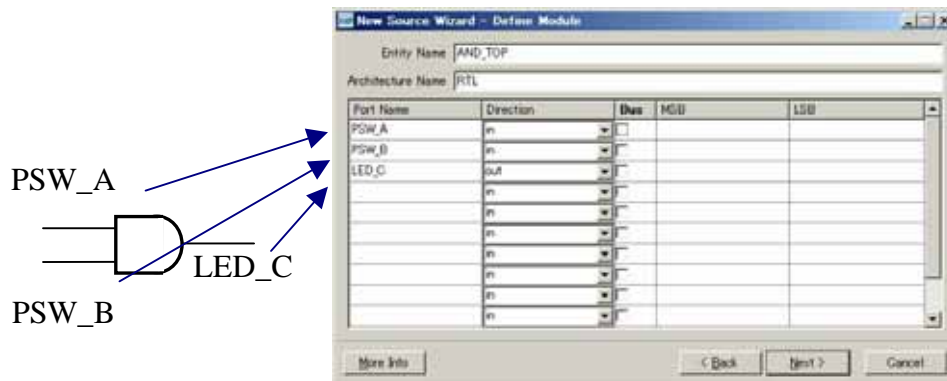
New Source Wizard - Define Module

Entity Name AND_TOP

Architecture Name RTL

| Port Name | Direction | Bus | MSB | LSB |
|---|---|---|---|---|
| PSW_A | in | | | |
| PSW_B | in | | | |
| LED_C | out | | | |
| | in | | | |
| | in | | | |
| | in | | | |
| | in | | | |
| | in | | | |
| | in | | | |
| | in | | | |
| | in | | | |

More Info

< Back Next > Cancel

PSW_A

LED_C

PSW_B